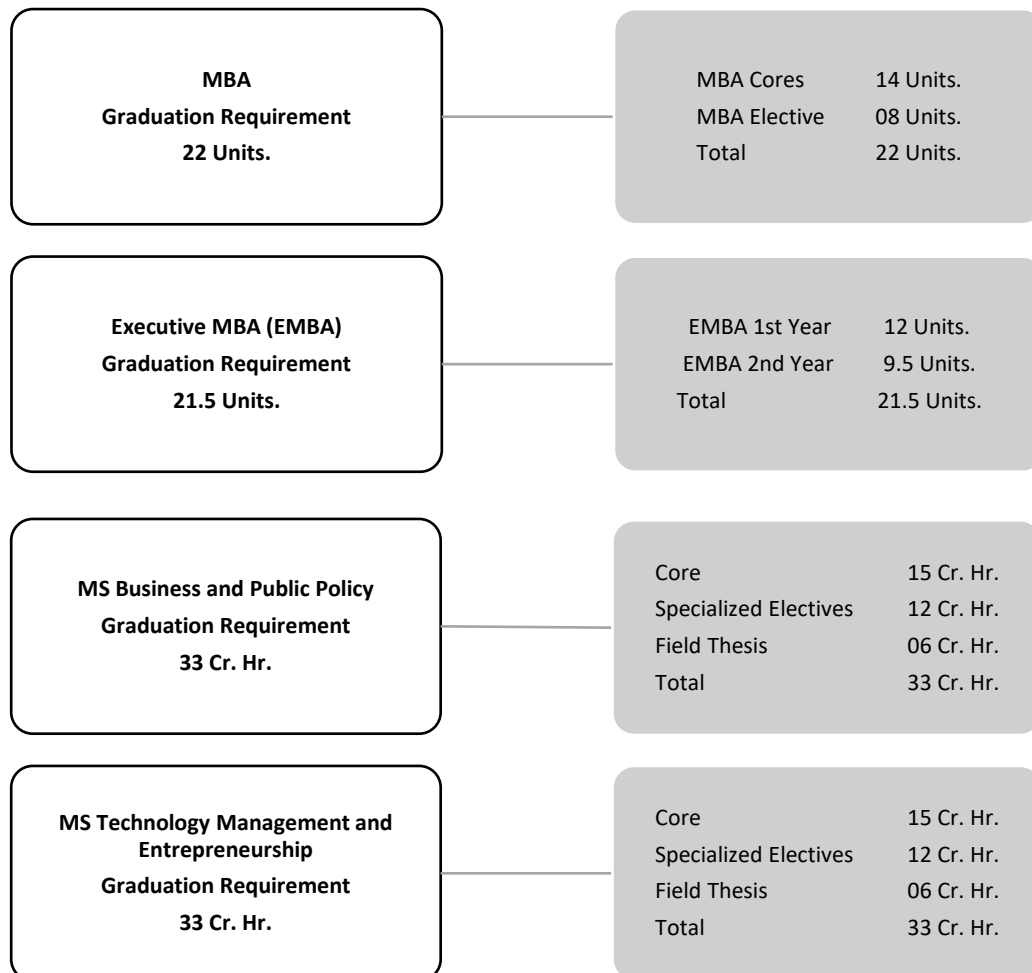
MBA
Graduation Requirement
22 Units.

| MBA Cores | 14 Units. |
|---|---|
| MBA Elective | 08 Units. |
| Total | 22 Units. |

Executive MBA (EMBA)
Graduation Requirement
21.5 Units.

| EMBA 1st Year | 12 Units. |
|---|---|
| EMBA 2nd Year | 9.5 Units. |
| Total | 21.5 Units. |

MS Business and Public Policy
Graduation Requirement
33 Cr. Hr.

| Core | 15 Cr. Hr. |
|---|---|
| Specialized Electives | 12 Cr. Hr. |
| Field Thesis | 06 Cr. Hr. |
| Total | 33 Cr. Hr. |

MS Technology Management and Entrepreneurship
Graduation Requirement
33 Cr. Hr.

| Core | 15 Cr. Hr. |
|---|---|
| Specialized Electives | 12 Cr. Hr. |
| Field Thesis | 06 Cr. Hr. |
| Total | 33 Cr. Hr. |